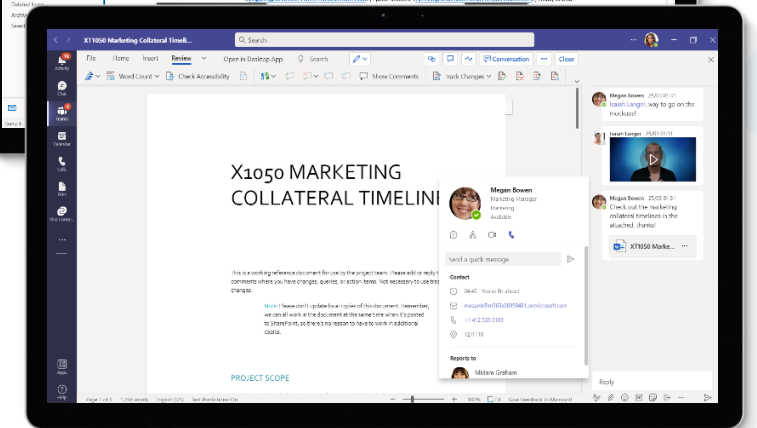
XT1050 Marketing Collateral Timeli...

Search

Activity

Chat

Teams

Calendar

Calls

Files

Apps

Help

File Home Insert Review View Open in Desktop App Search

Conversation Close

Word Count Check Accessibility Show Comments Track Changes

X1050 MARKETING COLLATERAL TIMELINE

This is a working reference document for use by the project team. Please add or reply to comments where you have changes, queries, or action items. Not necessary to use track changes.

Note: Please don't update local copies of this document. Remember, we can all work in the document at the same time when it's posted to SharePoint, so there's no reason to have to work in additional copies.

PROJECT SCOPE

Megan Bowen
Marketing Manager
Marketing
Available

Send a quick message

Contact

Reports to

Miriam Graham

Megan Bowen
Isaiah Langer, way to go on the mockups!

Isaiah Langer

Megan Bowen
Check out the marketing collateral timelines in the attached, thanks!

XT1050 Marke...

Reply

Page 1 of 3 English (US) Give Feedback to Microsoft